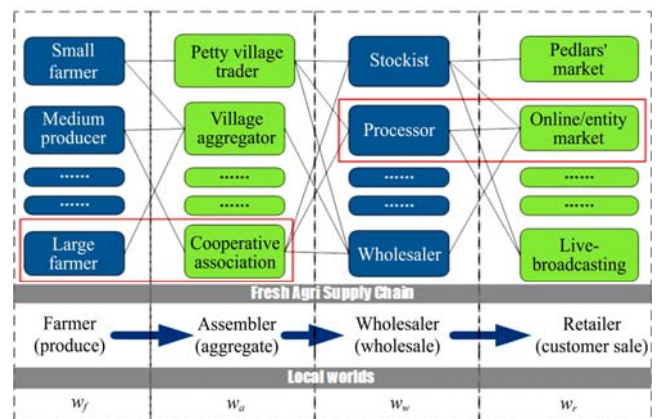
Small farmer

Medium producer

......

......

Large farmer

Petty village trader

Village aggregator

......

......

Cooperative association

Stockist

Processor

......

......

Wholesaler

Pedlars' market

Online/entity market

......

......

Live-broadcasting

Fresh Agri Supply Chain

Farmer (produce)

Assembler (aggregate)

Wholesaler (wholesale)

Retailer (customer sale)

Local worlds

$w_f$

$w_a$

$w_w$

$w_r$